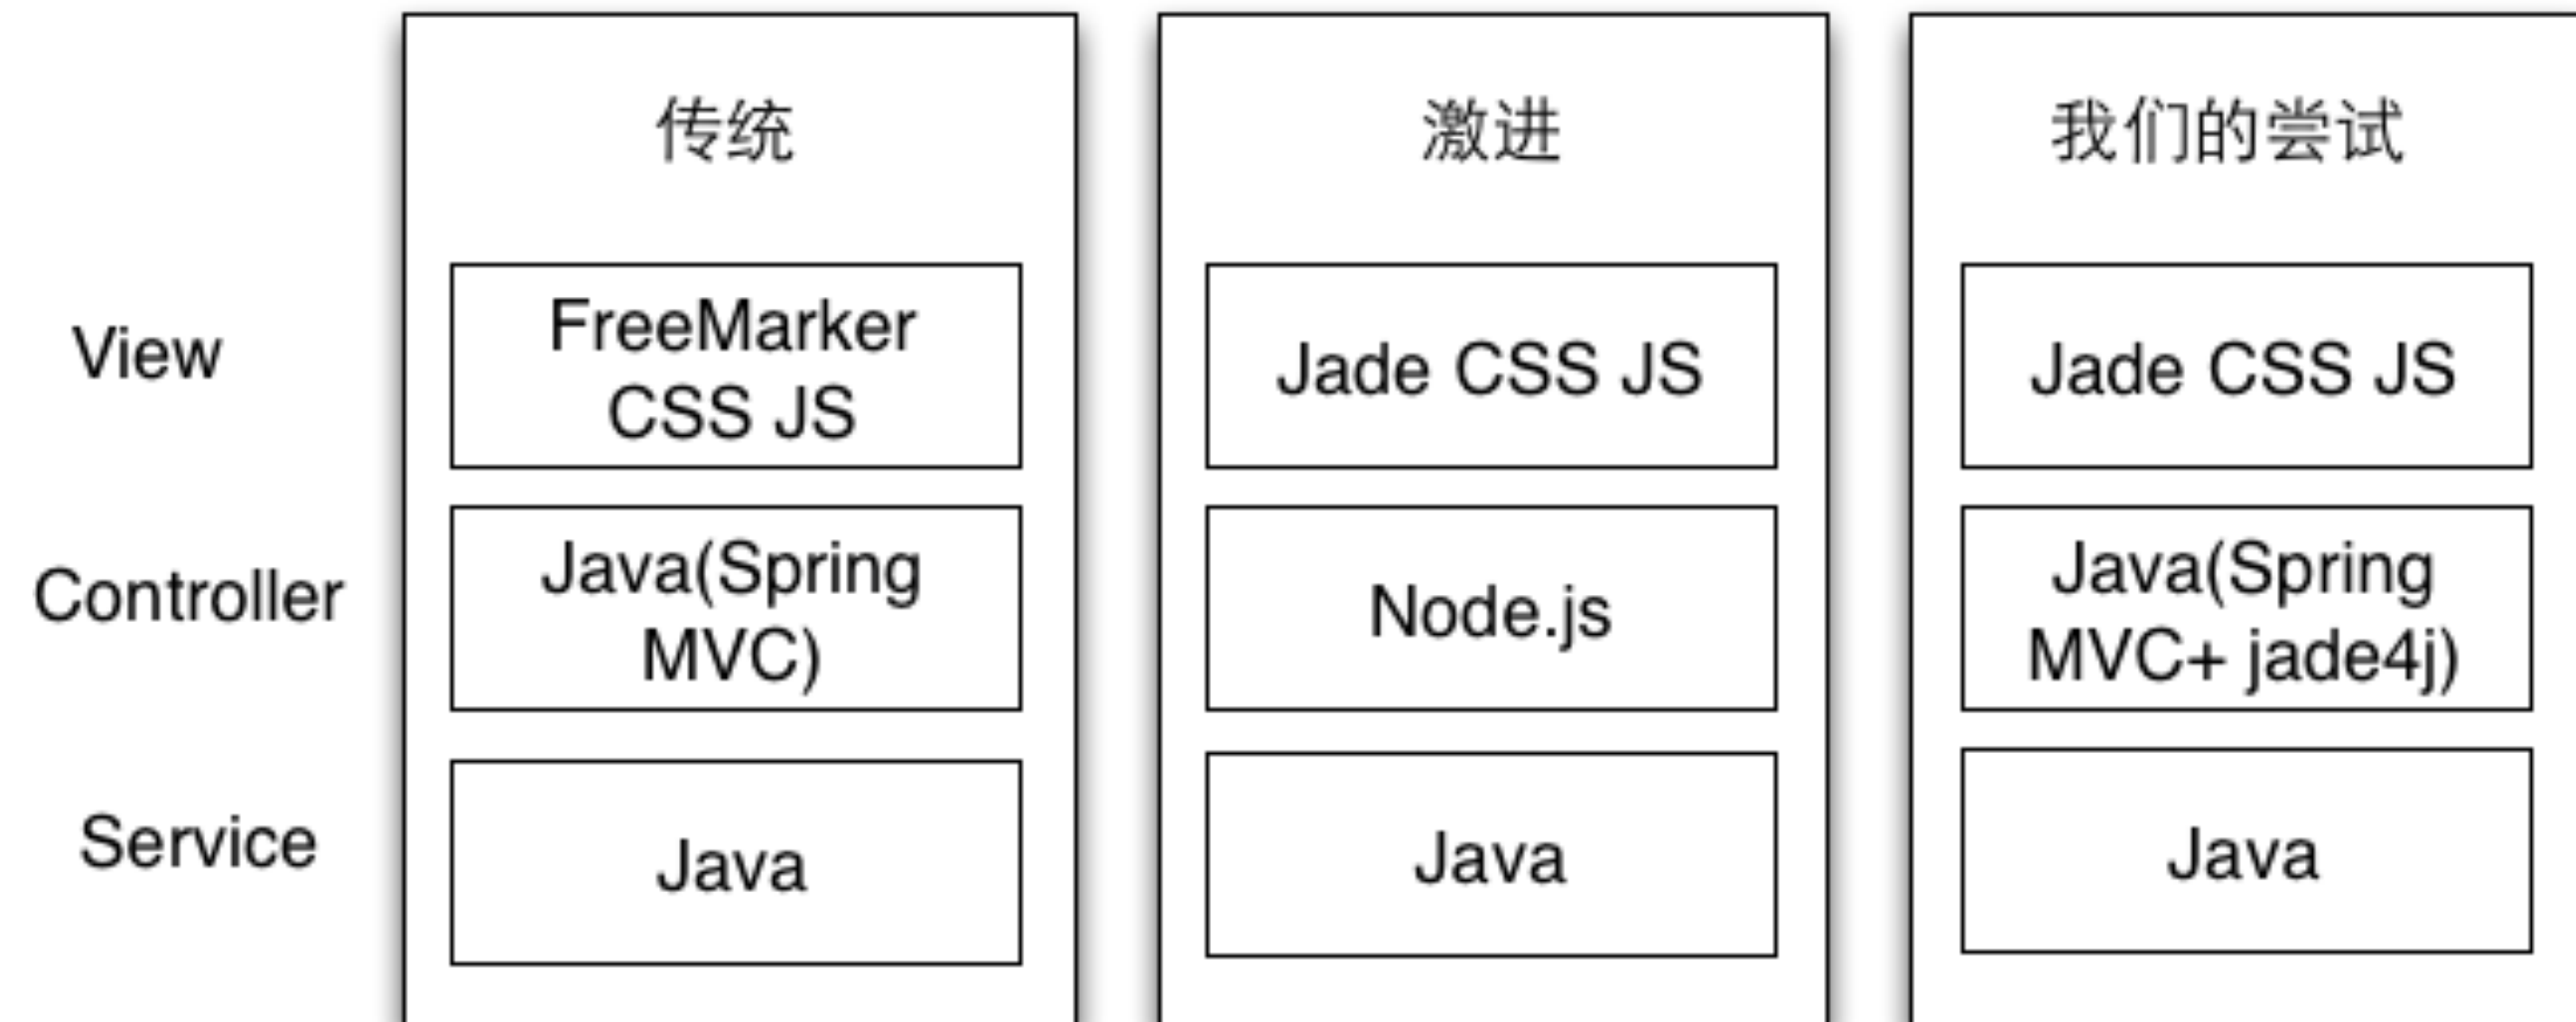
|  | 传统 | 激进 | 我们的尝试 |
|---|---|---|---|
| View | FreeMarker CSS JS | Jade CSS JS | Jade CSS JS |
| Controller | Java(Spring MVC) | Node.js | Java(Spring MVC+ jade4j) |
| Service | Java | Java | Java |